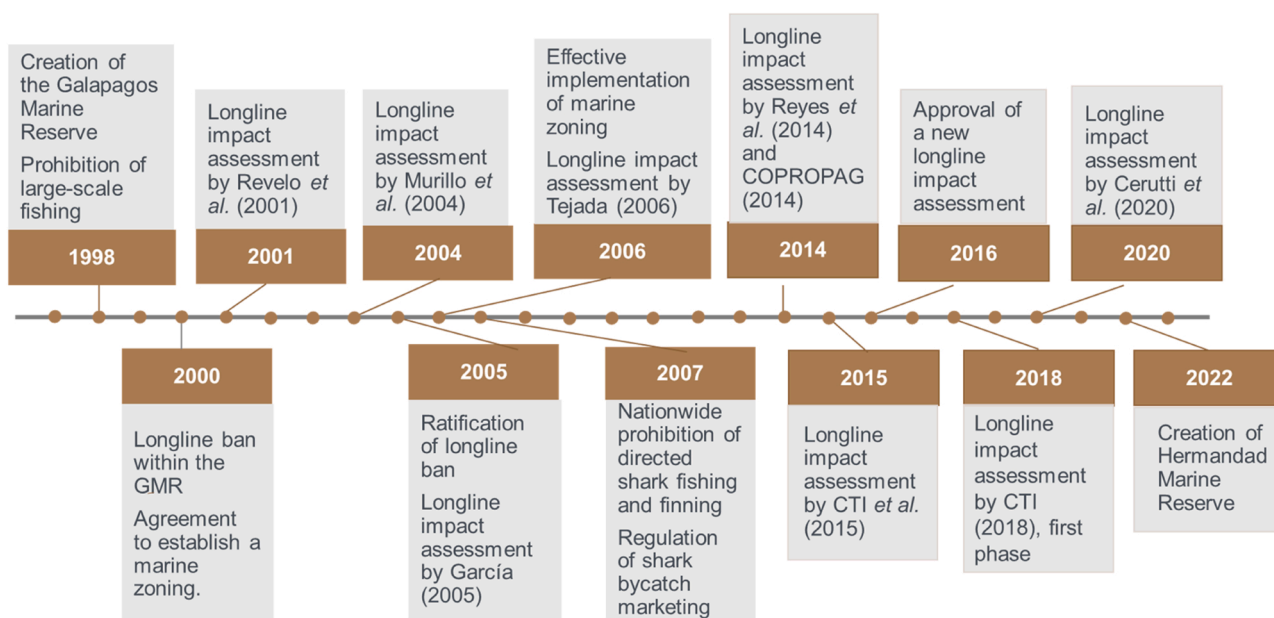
Creation of the Galapagos Marine Reserve

Prohibition of large-scale fishing

1998

Longline impact assessment by Revelo et al. (2001)

2001

Longline impact assessment by Murillo et al. (2004)

2004

Effective implementation of marine zoning

Longline impact assessment by Tejada (2006)

2006

Longline impact assessment by Reyes et al. (2014) and COPROPAG (2014)

2014

Approval of a new longline impact assessment

2016

Longline impact assessment by Cerutti et al. (2020)

2020

2000

Longline ban within the GMR

Agreement to establish a marine zoning.

2005

Ratification of longline ban

Longline impact assessment by García (2005)

2007

Nationwide prohibition of directed shark fishing and finning

Regulation of shark bycatch marketing

2015

Longline impact assessment by CTI et al. (2015)

2018

Longline impact assessment by CTI (2018), first phase

2022

Creation of Hermandad Marine Reserve